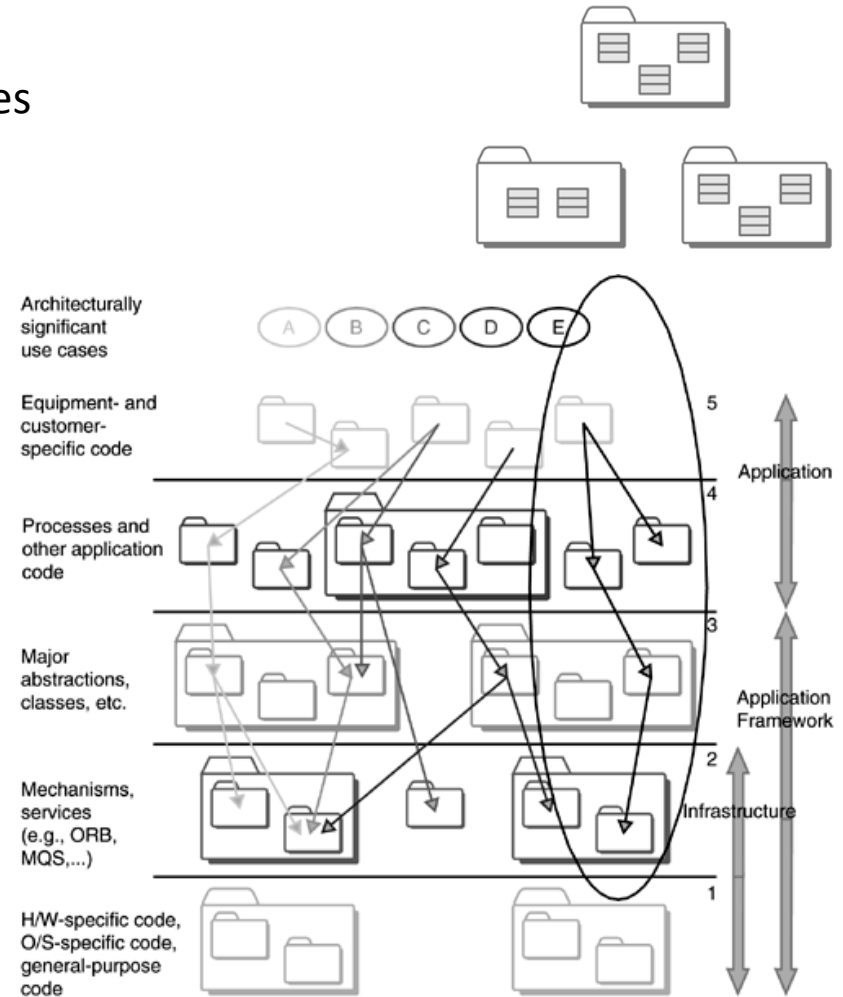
es

Architecturally significant use cases

A B C D E

Equipment- and customer-specific code

5

Application

4

Processes and other application code

3

Major abstractions, classes, etc.

Application Framework

2

Mechanisms, services (e.g., ORB, MQS,...)

Infrastructure

1

H/W-specific code, O/S-specific code, general-purpose code